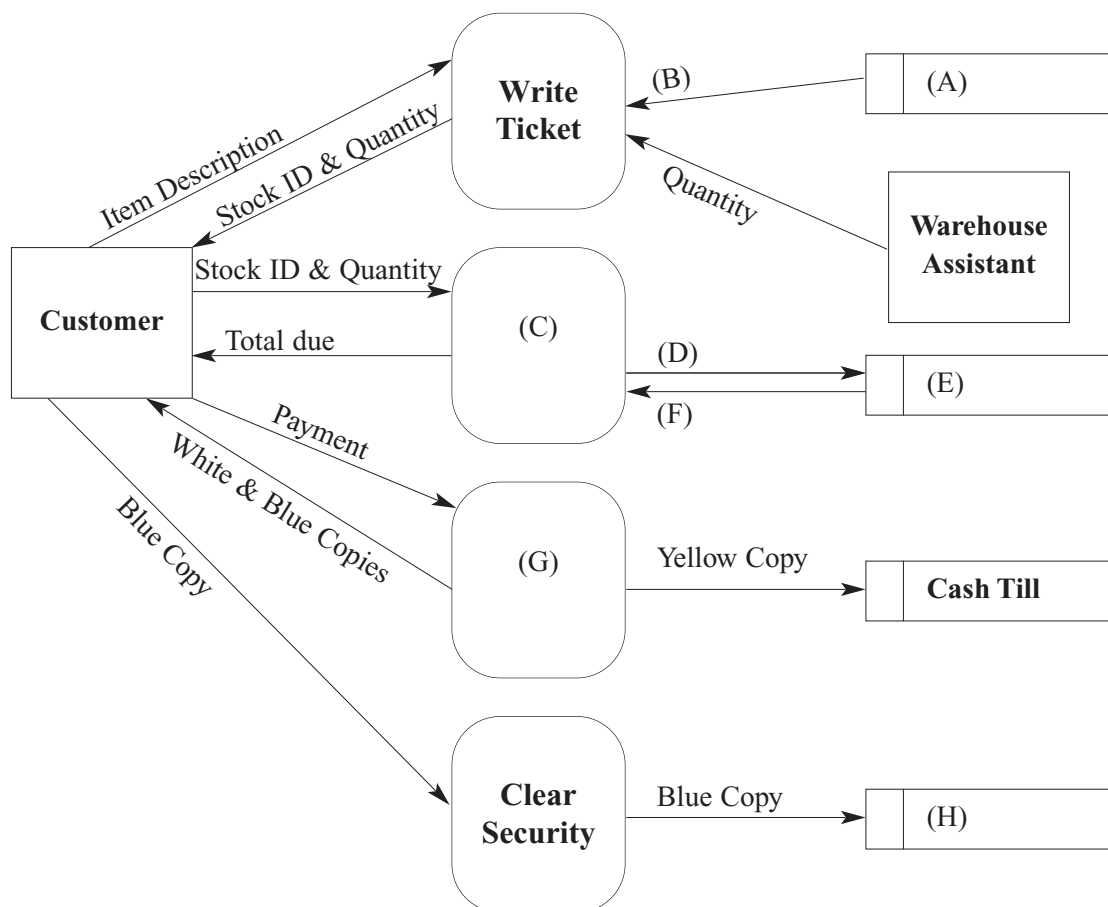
Write Ticket

(B)

(A)

Item Description

Stock ID & Quantity

Quantity

Warehouse Assistant

Customer

Stock ID & Quantity

(C)

Total due

(D)

(E)

(F)

Payment

White & Blue Copies

Blue Copy

(G)

Yellow Copy

Cash Till

Clear Security

Blue Copy

(H)